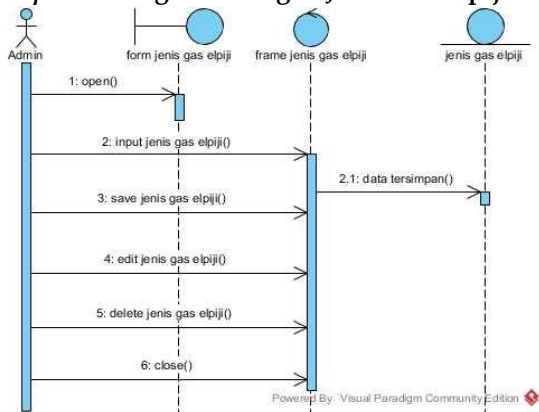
Admin
form jenis gas elpiji
frame jenis gas elpiji
jenis gas elpiji
1: open()
2: input jenis gas elpiji()
2.1: data tersimpan()
3: save jenis gas elpiji()
4: edit jenis gas elpiji()
5: delete jenis gas elpiji()
6: close()
Powered By Visual Paradigm Community Edition